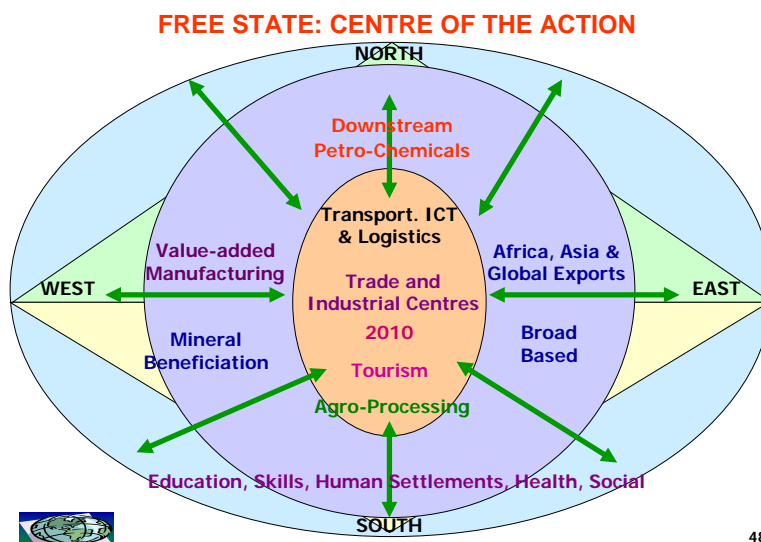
FREE STATE: CENTRE OF THE ACTION

NORTH

Downstream Petro-Chemicals

Transport. ICT & Logistics

Value-added Manufacturing

Africa, Asia & Global Exports

WEST

Trade and Industrial Centres

EAST

2010

Mineral Beneficiation

Broad Based

Tourism

Agro-Processing

Education, Skills, Human Settlements, Health, Social

SOUTH

48